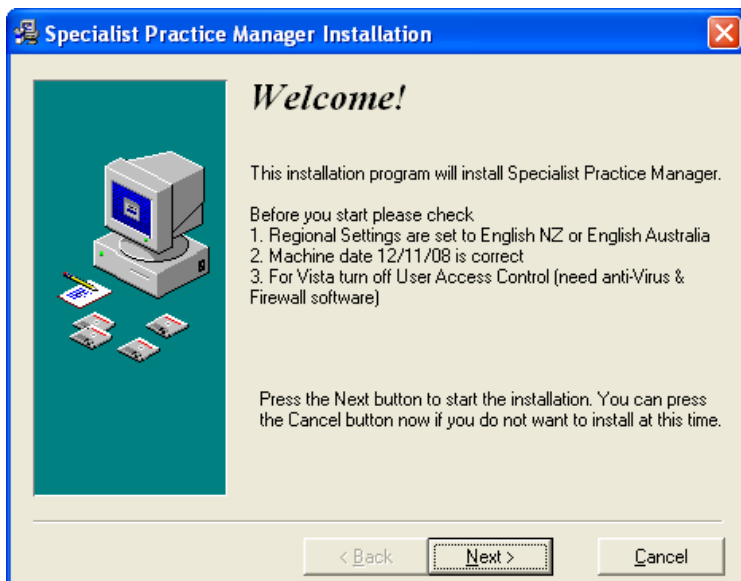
Specialist Practice Manager Installation

Welcome!

This installation program will install Specialist Practice Manager.

Before you start please check
1. Regional Settings are set to English NZ or English Australia
2. Machine date 12/11/08 is correct
3. For Vista turn off User Access Control (need anti-Virus & Firewall software)

Press the Next button to start the installation. You can press the Cancel button now if you do not want to install at this time.

< Back
Next >
Cancel